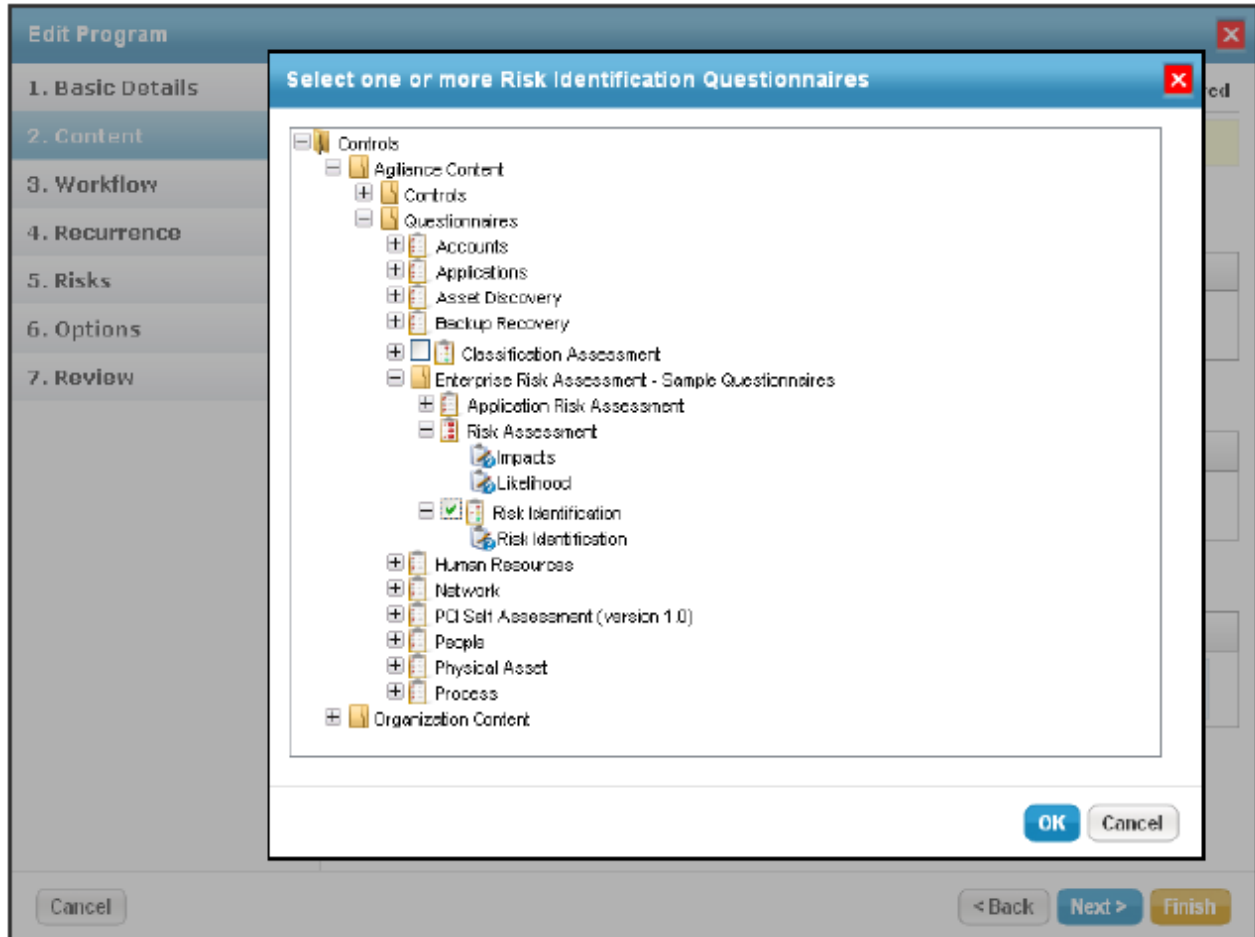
Edit Program

1. Basic Details
2. Content
3. Workflow
4. Recurrence
5. Risks
6. Options
7. Review

Select one or more Risk Identification Questionnaires

Controls
Agiliance Content
Controls
Questionnaires
Accounts
Applications
Asset Discovery
Backup Recovery
Classification Assessment
Enterprise Risk Assessment - Sample Questionnaires
Application Risk Assessment
Risk Assessment
Impacts
Likelihood
Risk Identification
Risk Identification
Human Resources
Network
PCI Self Assessment (version 1.0)
People
Physical Asset
Process
Organization Content

OK Cancel

Cancel

<Back Next > Finish